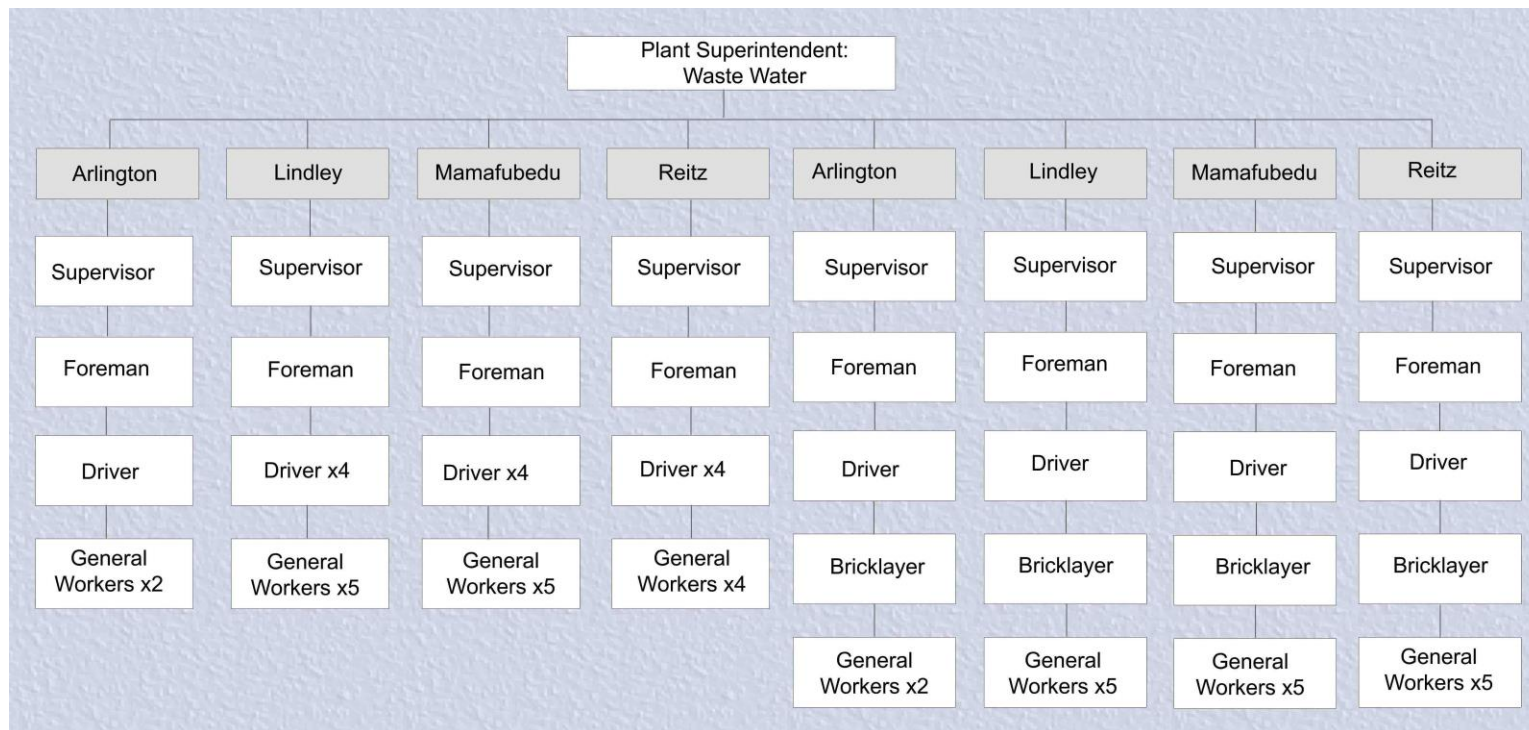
Plant Superintendent: Waste Water

Arlington
Supervisor
Foreman
Driver
General Workers x2

Lindley
Supervisor
Foreman
Driver x4
General Workers x5

Mamafubedu
Supervisor
Foreman
Driver x4
General Workers x5

Reitz
Supervisor
Foreman
Driver x4
General Workers x4

Arlington
Supervisor
Foreman
Driver
Bricklayer
General Workers x2

Lindley
Supervisor
Foreman
Driver
Bricklayer
General Workers x5

Mamafubedu
Supervisor
Foreman
Driver
Bricklayer
General Workers x5

Reitz
Supervisor
Foreman
Driver
Bricklayer
General Workers x5